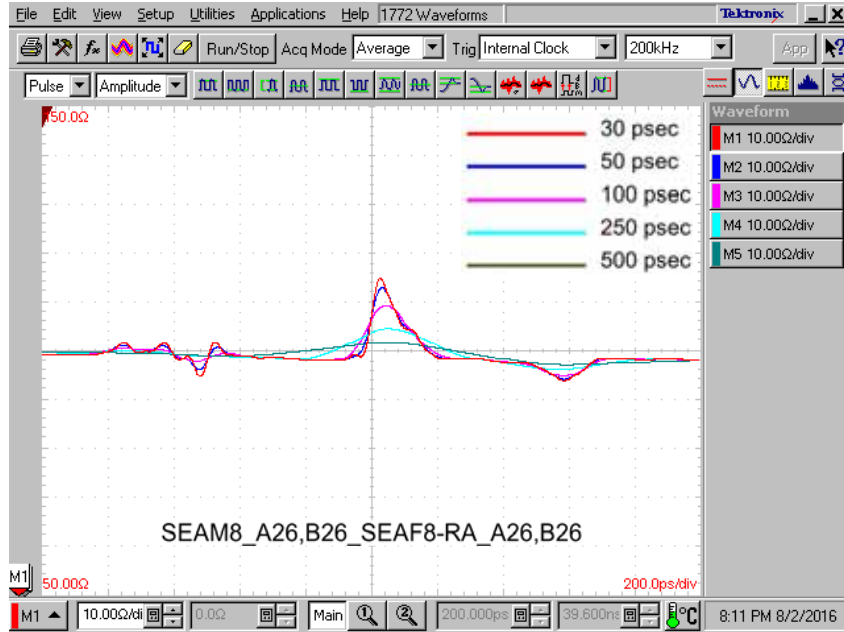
File Edit View Setup Utilities Applications Help 1772 Waveforms Tektronix

Run/Stop Acq Mode Average Trig Internal Clock 200kHz App

Pulse Amplitude

50.0Ω

30 psec
50 psec
100 psec
250 psec
500 psec

Waveform
M1 10.00Ω/div
M2 10.00Ω/div
M3 10.00Ω/div
M4 10.00Ω/div
M5 10.00Ω/div

SEAM8_A26,B26_SEAF8-RA_A26,B26

M1
50.00Ω
200.0ps/div

M1 10.00Ω/di 0.0Ω Main 200.000ps 39.600ns °C 8:11 PM 8/2/2016